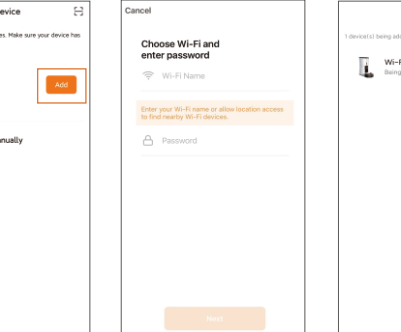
evice

es. Make sure your device has

Add

nually

Cancel

Choose Wi-Fi and enter password

Wi-Fi Name

Enter your Wi-Fi name or allow location access to find nearby Wi-Fi devices.

Password

Next

1 device(s) being ad

Wi-F
Being